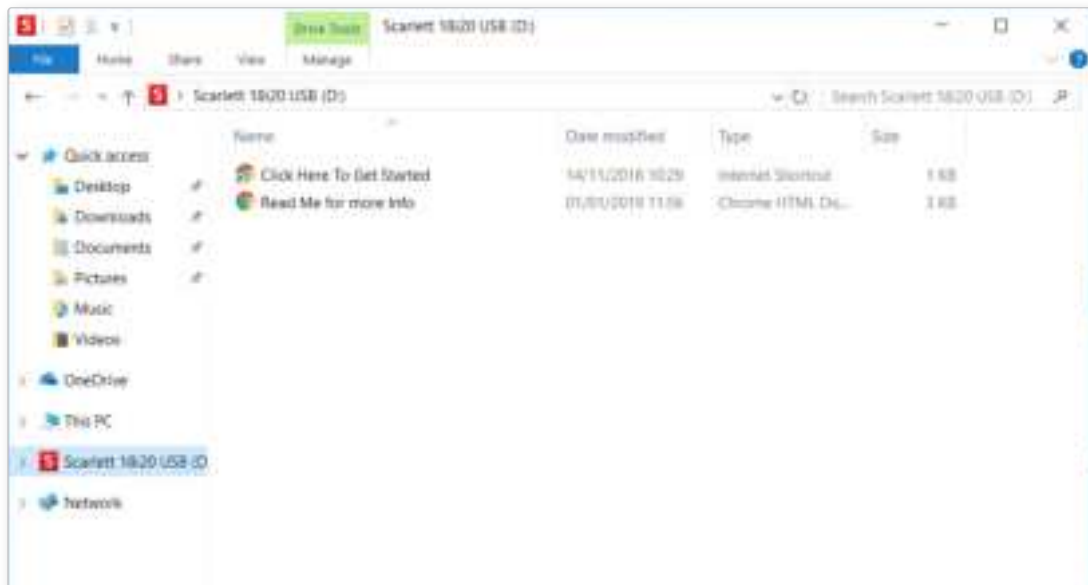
Drive Tools Scarlett 18i20 USB (D:)

File Home Share View Manage

Scarlett 18i20 USB (D:)

Search Scarlett 18i20 USB (D:)

Quick access
Desktop
Downloads
Documents
Pictures
Music
Videos
OneDrive
This PC
Scarlett 18i20 USB (D
Network

| Name | Date modified | Type | Size |
|---|---|---|---|
| Click Here To Get Started | 14/11/2016 10:29 | Internet Shortcut | 1 KB |
| Read Me for more Info | 01/01/2019 11:56 | Chrome HTML Do... | 3 KB |